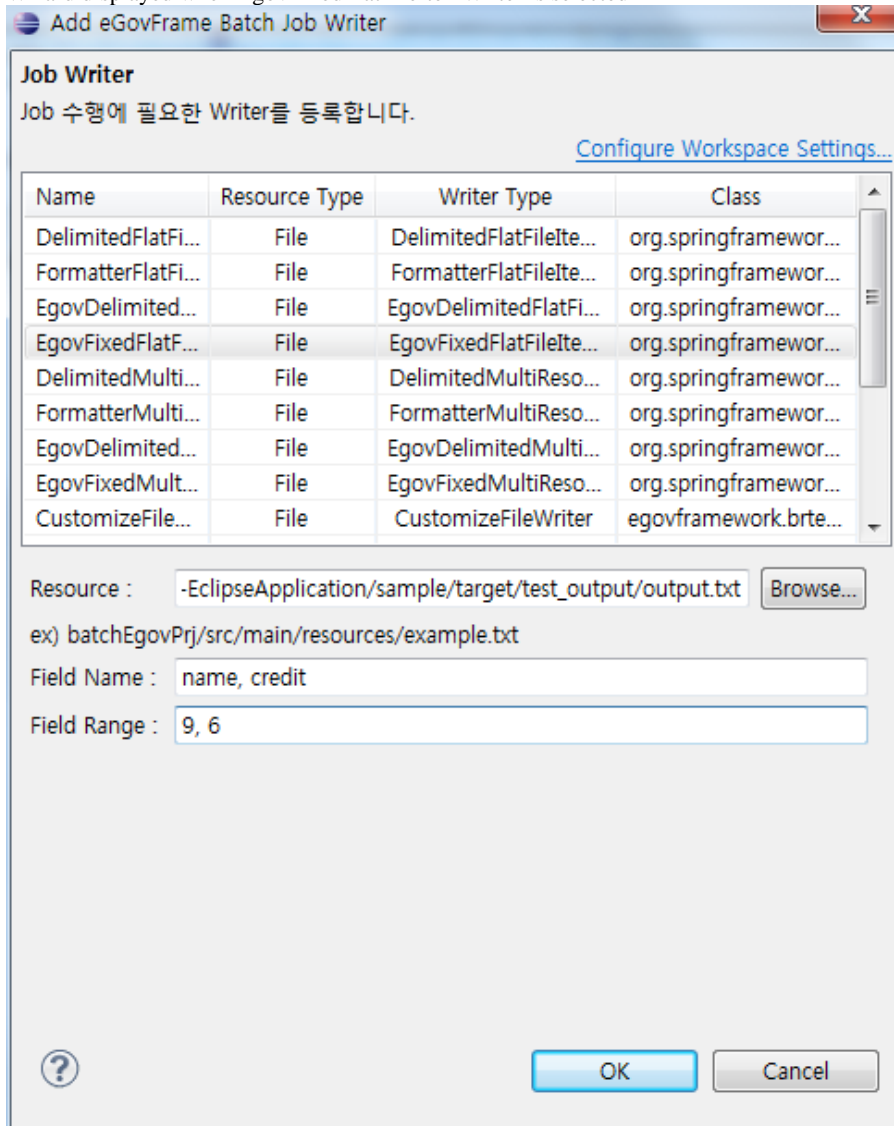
Add eGovFrame Batch Job Writer

Job Writer
Job 수행에 필요한 Writer를 등록합니다.

Configure Workspace Settings...

| Name | Resource Type | Writer Type | Class |
|---|---|---|---|
| DelimitedFlatFi... | File | DelimitedFlatFileIte... | org.springframewor... |
| FormatterFlatFi... | File | FormatterFlatFileIte... | org.springframewor... |
| EgovDelimited... | File | EgovDelimitedFlatFi... | org.springframewor... |
| EgovFixedFlatF... | File | EgovFixedFlatFileIte... | org.springframewor... |
| DelimitedMulti... | File | DelimitedMultiReso... | org.springframewor... |
| FormatterMulti... | File | FormatterMultiReso... | org.springframewor... |
| EgovDelimited... | File | EgovDelimitedMulti... | org.springframewor... |
| EgovFixedMult... | File | EgovFixedMultiReso... | org.springframewor... |
| CustomizeFile... | File | CustomizeFileWriter | egovframework.brte... |

Resource : -EclipseApplication/sample/target/test_output/output.txt Browse...
ex) batchEgovPrj/src/main/resources/example.txt
Field Name : name, credit
Field Range : 9, 6

OK Cancel